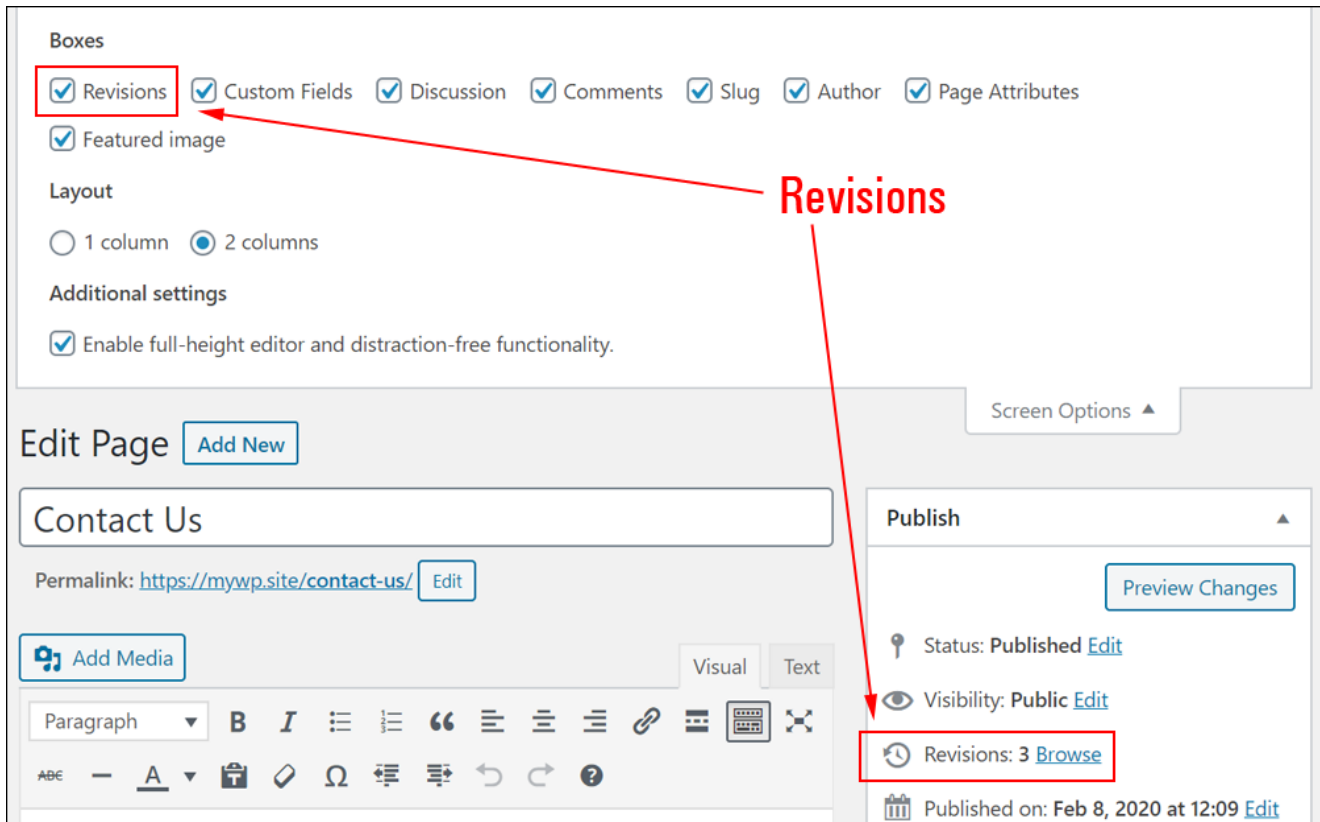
Boxes

Revisions Custom Fields Discussion Comments Slug Author Page Attributes

Featured image

Revisions

Layout

1 column 2 columns

Additional settings

Enable full-height editor and distraction-free functionality.

Screen Options

Edit Page Add New

Contact Us

Permalink: https://mywp.site/contact-us/ Edit

Add Media

Visual Text

Paragraph

Publish

Preview Changes

Status: Published Edit

Visibility: Public Edit

Revisions: 3 Browse

Published on: Feb 8, 2020 at 12:09 Edit